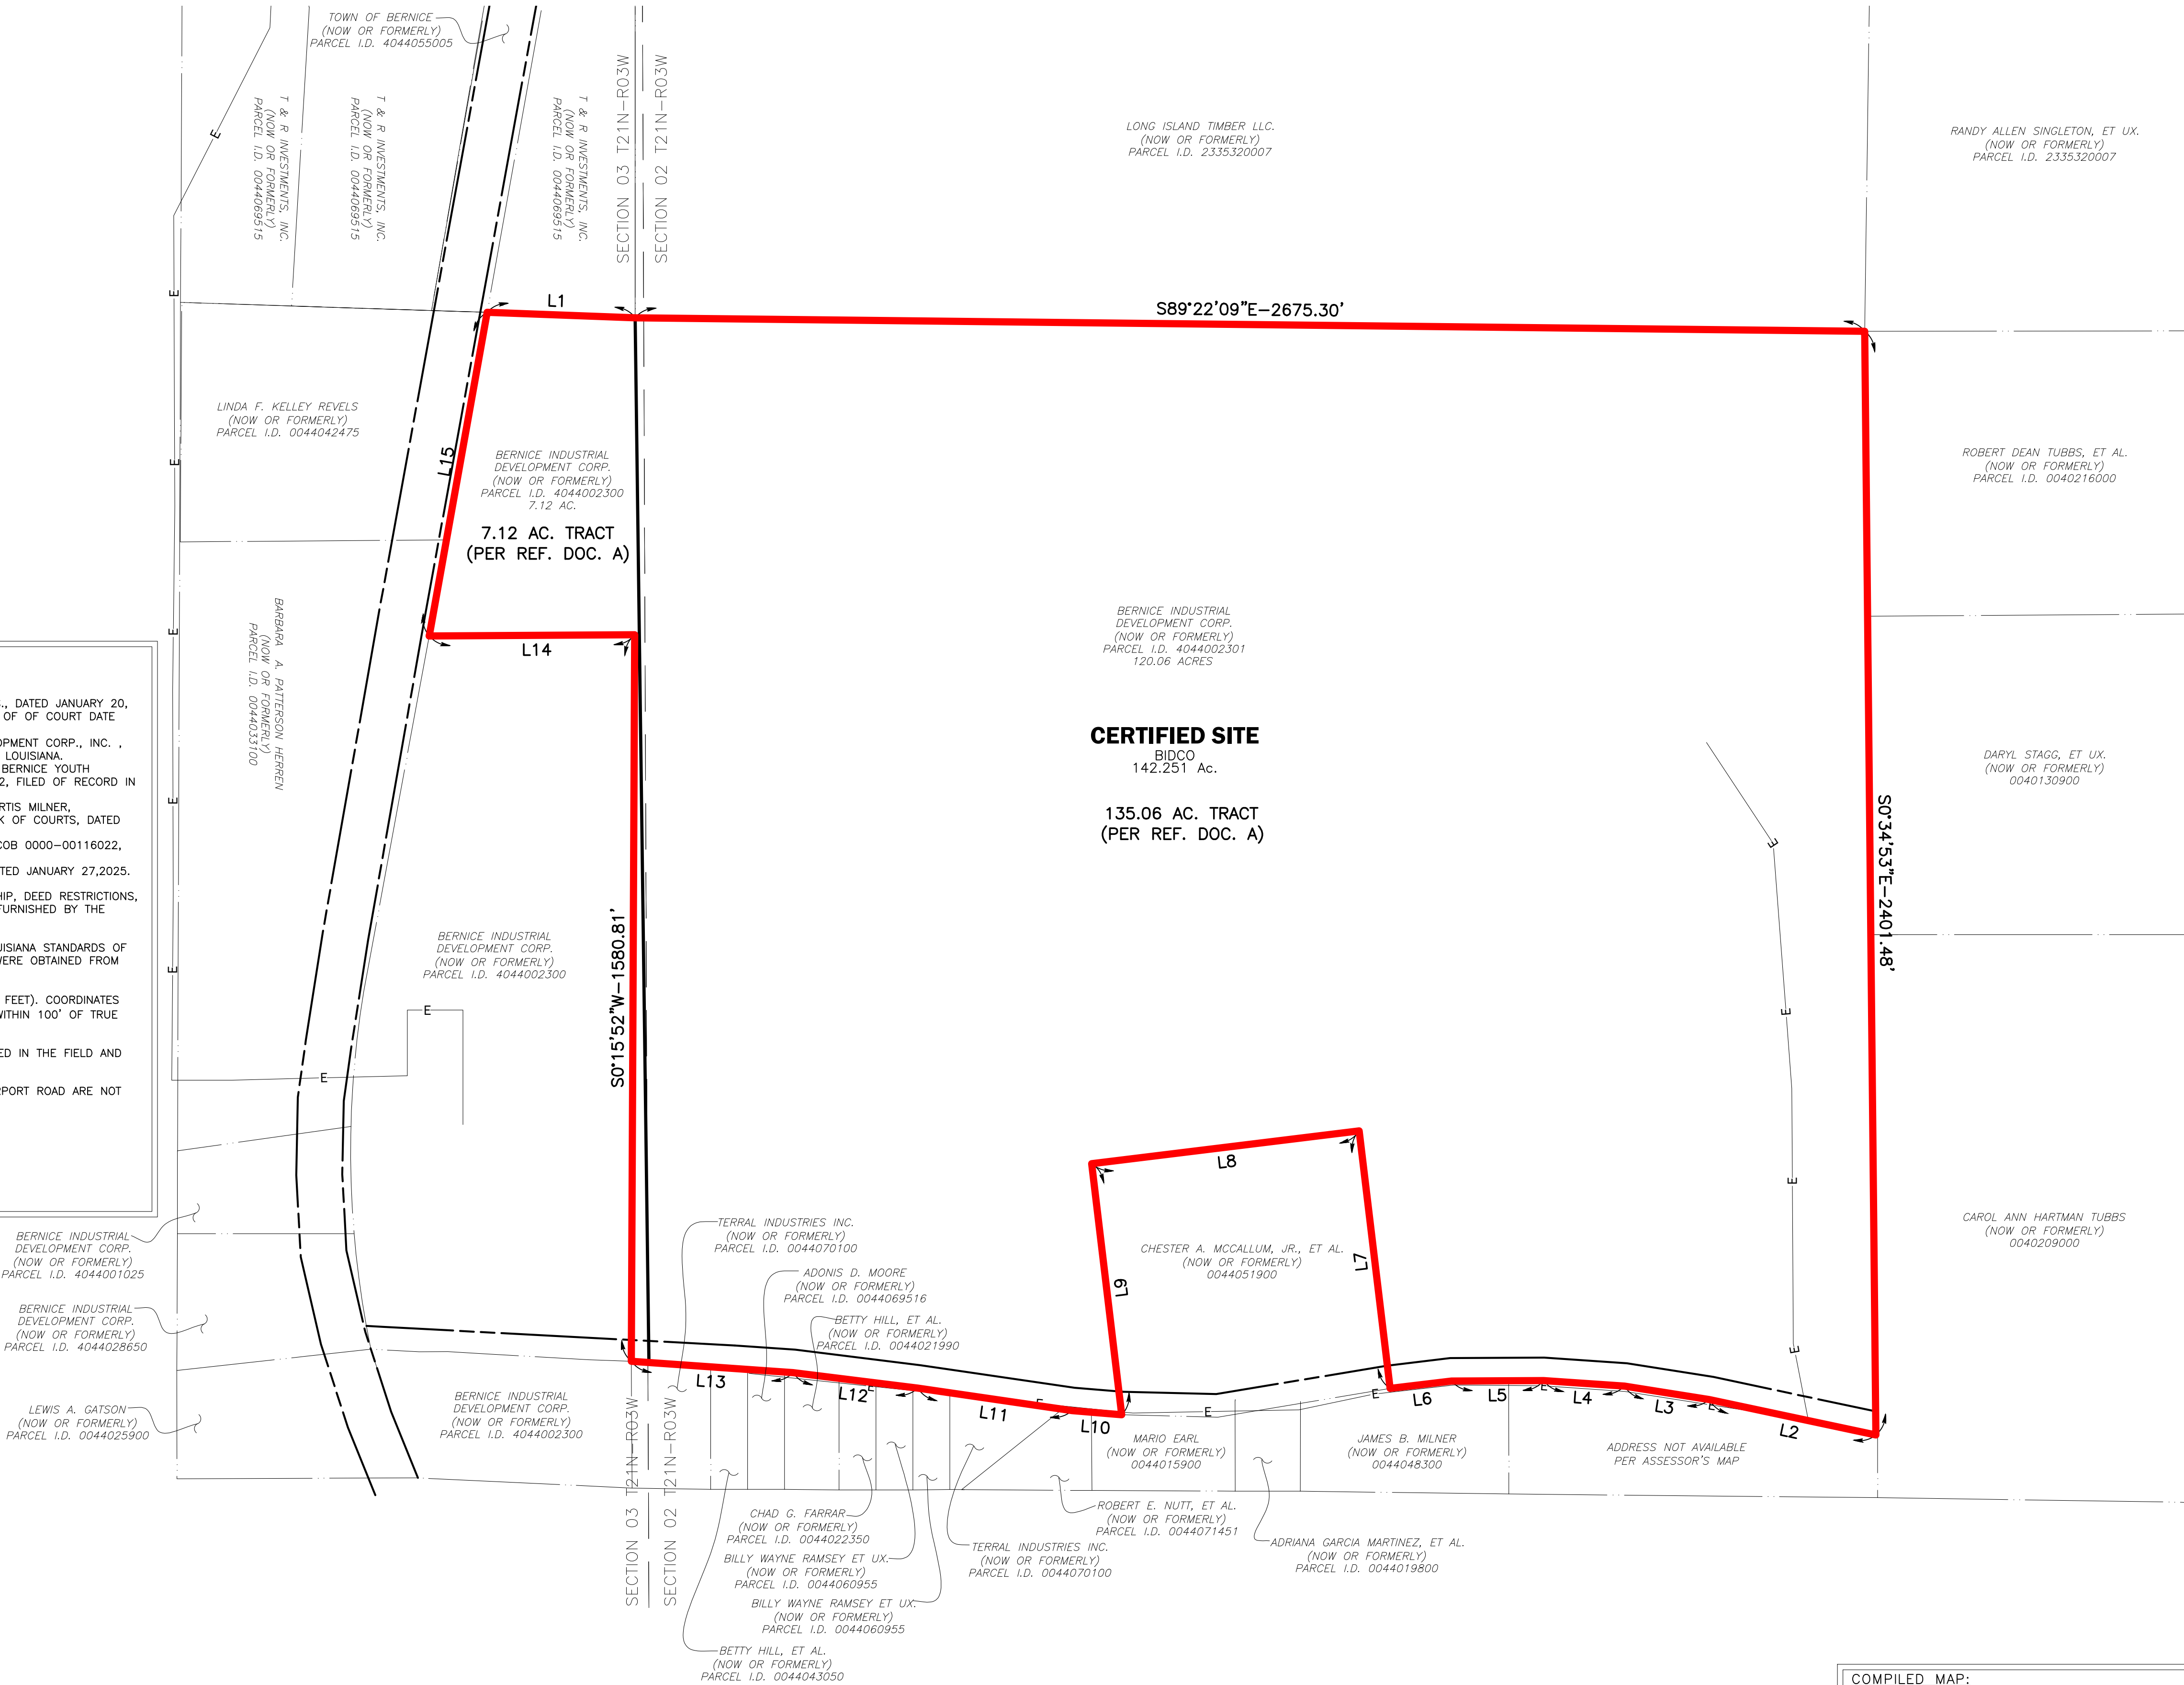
TOWN OF BERNICE
(NOW OR FORMERLY)
PARCEL I.D. 4044055005

T & R INVESTMENTS, INC.
(NOW OR FORMERLY)
PARCEL I.D. 0044069515

T & R INVESTMENTS, INC.
(NOW OR FORMERLY)
PARCEL I.D. 0044069515

T & R INVESTMENTS, INC.
(NOW OR FORMERLY)
PARCEL I.D. 0044069515

SECTION 03 T21N-R03W
SECTION 02 T21N-R03W

LONG ISLAND TIMBER LLC.
(NOW OR FORMERLY)
PARCEL I.D. 2335320007

RANDY ALLEN SINGLETON, ET UX.
(NOW OR FORMERLY)
PARCEL I.D. 2335320007

L1

S89°22'09"E-2675.30'

LINDA F. KELLEY REVELS
(NOW OR FORMERLY)
PARCEL I.D. 0044042475

L15

BERNICE INDUSTRIAL DEVELOPMENT CORP.
(NOW OR FORMERLY)
PARCEL I.D. 4044002300
7.12 AC.

7.12 AC. TRACT
(PER REF. DOC. A)

ROBERT DEAN TUBBS, ET AL.
(NOW OR FORMERLY)
PARCEL I.D. 0040216000

L14

BARBARA A. PATTERSON HERREN
(NOW OR FORMERLY)
PARCEL I.D. 0044033100

BERNICE INDUSTRIAL DEVELOPMENT CORP.
(NOW OR FORMERLY)
PARCEL I.D. 4044002301
120.06 ACRES

., DATED JANUARY 20,
OF OF COURT DATE

OPMENT CORP., INC. ,
LOUISIANA.
BERNICE YOUTH
2, FILED OF RECORD IN

RTIS MILNER,
K OF COURTS, DATED

COB 0000-00116022,

TED JANUARY 27,2025.

HIP, DEED RESTRICTIONS,
FURNISHED BY THE

UISIANA STANDARDS OF
WERE OBTAINED FROM

FEET). COORDINATES
WITHIN 100' OF TRUE

ED IN THE FIELD AND

PORT ROAD ARE NOT

CERTIFIED SITE
BIDCO
142.251 Ac.

135.06 AC. TRACT
(PER REF. DOC. A)

DARYL STAGG, ET UX.
(NOW OR FORMERLY)
0040130900

S0°34'53"E-2401.48'

S0°15'52"W-1580.81'

BERNICE INDUSTRIAL DEVELOPMENT CORP.
(NOW OR FORMERLY)
PARCEL I.D. 4044002300

E

E

L8

CAROL ANN HARTMAN TUBBS
(NOW OR FORMERLY)
0040209000

BERNICE INDUSTRIAL DEVELOPMENT CORP.
(NOW OR FORMERLY)
PARCEL I.D. 4044001025

TERRAL INDUSTRIES INC.
(NOW OR FORMERLY)
PARCEL I.D. 0044070100

CHESTER A. MCCALLUM, JR., ET AL.
(NOW OR FORMERLY)
0044051900

L9

L7

ADONIS D. MOORE
(NOW OR FORMERLY)
PARCEL I.D. 0044069516

BERNICE INDUSTRIAL DEVELOPMENT CORP.
(NOW OR FORMERLY)
PARCEL I.D. 4044028650

BETTY HILL, ET AL.
(NOW OR FORMERLY)
PARCEL I.D. 0044021990

L13 L12 L11 L10 L6 L5 L4 L3 L2

LEWIS A. GATSON
(NOW OR FORMERLY)
PARCEL I.D. 0044025900

BERNICE INDUSTRIAL DEVELOPMENT CORP.
(NOW OR FORMERLY)
PARCEL I.D. 4044002300

MARIO EARL
(NOW OR FORMERLY)
0044015900

JAMES B. MILNER
(NOW OR FORMERLY)
0044048300

ADDRESS NOT AVAILABLE
PER ASSESSOR'S MAP

SECTION 03 T21N-R03W
SECTION 02 T21N-R03W

CHAD G. FARRAR
(NOW OR FORMERLY)
PARCEL I.D. 0044022350

ROBERT E. NUTT, ET AL.
(NOW OR FORMERLY)
PARCEL I.D. 0044071451

BILLY WAYNE RAMSEY ET UX.
(NOW OR FORMERLY)
PARCEL I.D. 0044060955

TERRAL INDUSTRIES INC.
(NOW OR FORMERLY)
PARCEL I.D. 0044070100

ADRIANA GARCIA MARTINEZ, ET AL.
(NOW OR FORMERLY)
PARCEL I.D. 0044019800

BILLY WAYNE RAMSEY ET UX.
(NOW OR FORMERLY)
PARCEL I.D. 0044060955

BETTY HILL, ET AL.
(NOW OR FORMERLY)
PARCEL I.D. 0044043050

COMPILED MAP: